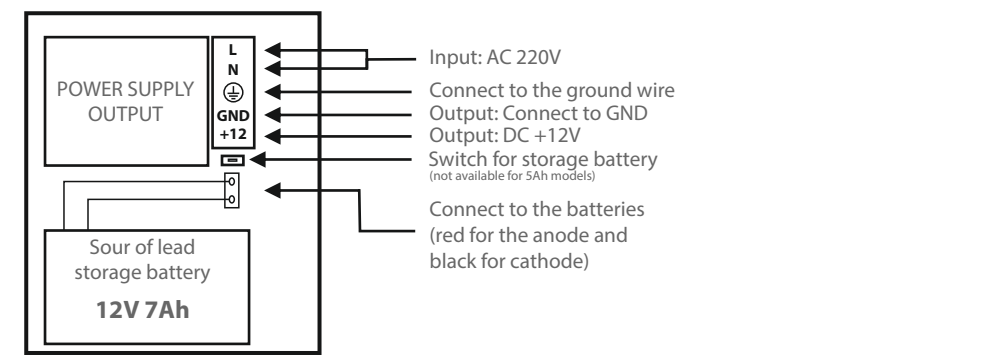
POWER SUPPLY OUTPUT

L
N
GND
+12

Sour of lead storage battery

12V 7Ah

Input: AC 220V
Connect to the ground wire
Output: Connect to GND
Output: DC +12V
Switch for storage battery
(not available for 5Ah models)
Connect to the batteries (red for the anode and black for cathode)